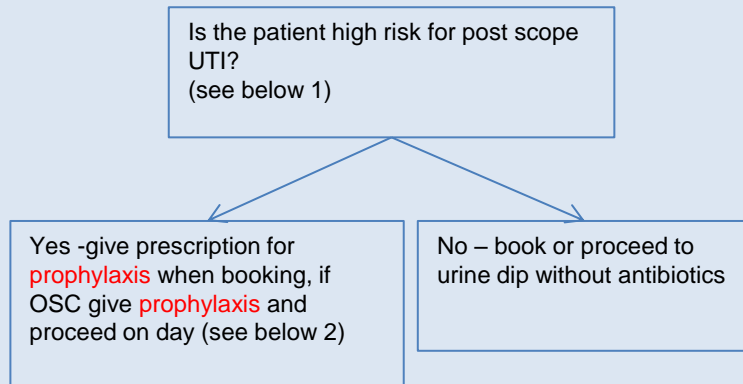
Is the patient high risk for post scope UTI?
(see below 1)

Yes -give prescription for prophylaxis when booking, if OSC give prophylaxis and proceed on day (see below 2)

No – book or proceed to urine dip without antibiotics